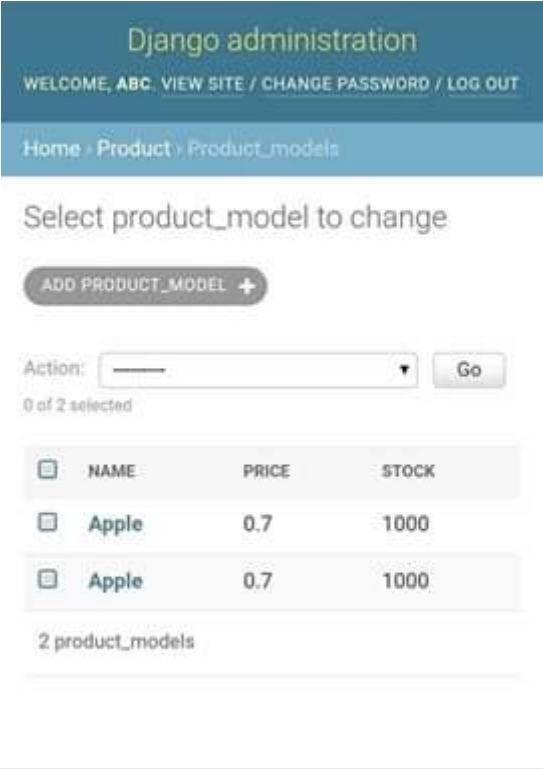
Django administration

WELCOME, ABC. VIEW SITE / CHANGE PASSWORD / LOG OUT

Home › Product › Product_models

Select product_model to change

ADD PRODUCT_MODEL +

Action: --------- ▾ Go

0 of 2 selected

| | NAME | PRICE | STOCK |
|---|---|---|---|
| | Apple | 0.7 | 1000 |
| | Apple | 0.7 | 1000 |

2 product_models